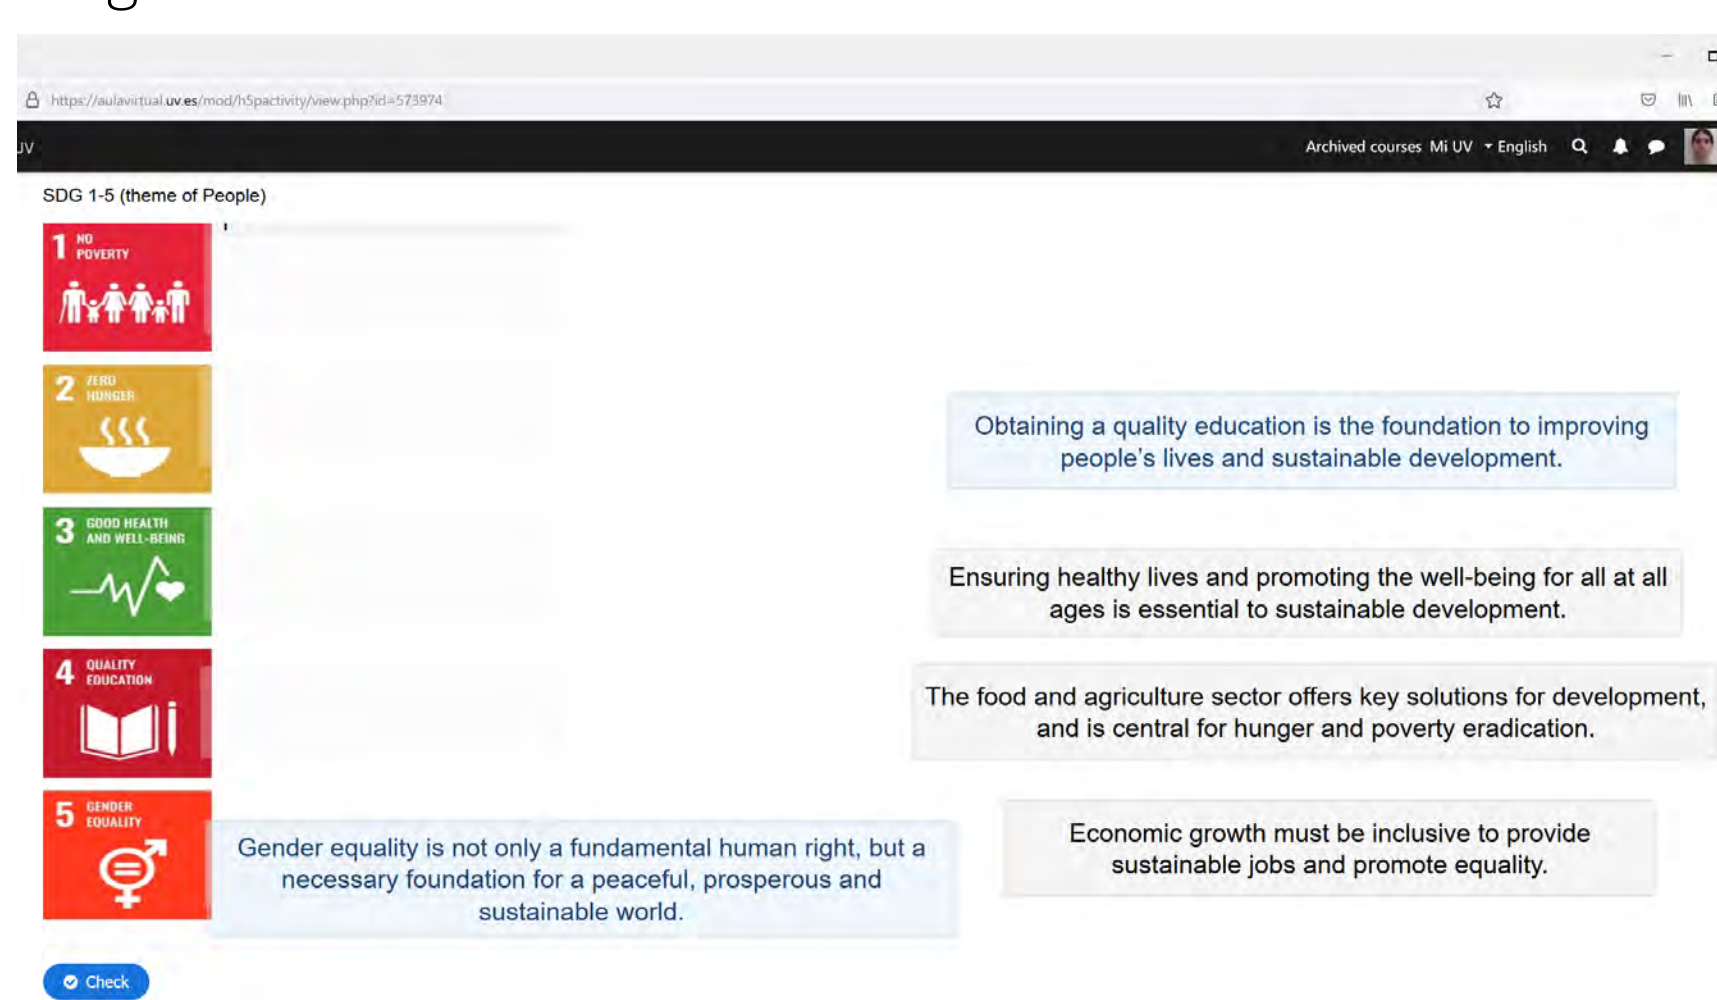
https://aulavirtual.uv.es/mod/h5pactivity/view.php?id=573974

UV

Archived courses Mi UV English

SDG 1-5 (theme of People)

1 NO POVERTY

2 ZERO HUNGER

3 GOOD HEALTH AND WELL-BEING

4 QUALITY EDUCATION

5 GENDER EQUALITY

Obtaining a quality education is the foundation to improving people's lives and sustainable development.

Ensuring healthy lives and promoting the well-being for all at all ages is essential to sustainable development.

The food and agriculture sector offers key solutions for development, and is central for hunger and poverty eradication.

Gender equality is not only a fundamental human right, but a necessary foundation for a peaceful, prosperous and sustainable world.

Economic growth must be inclusive to provide sustainable jobs and promote equality.

Check